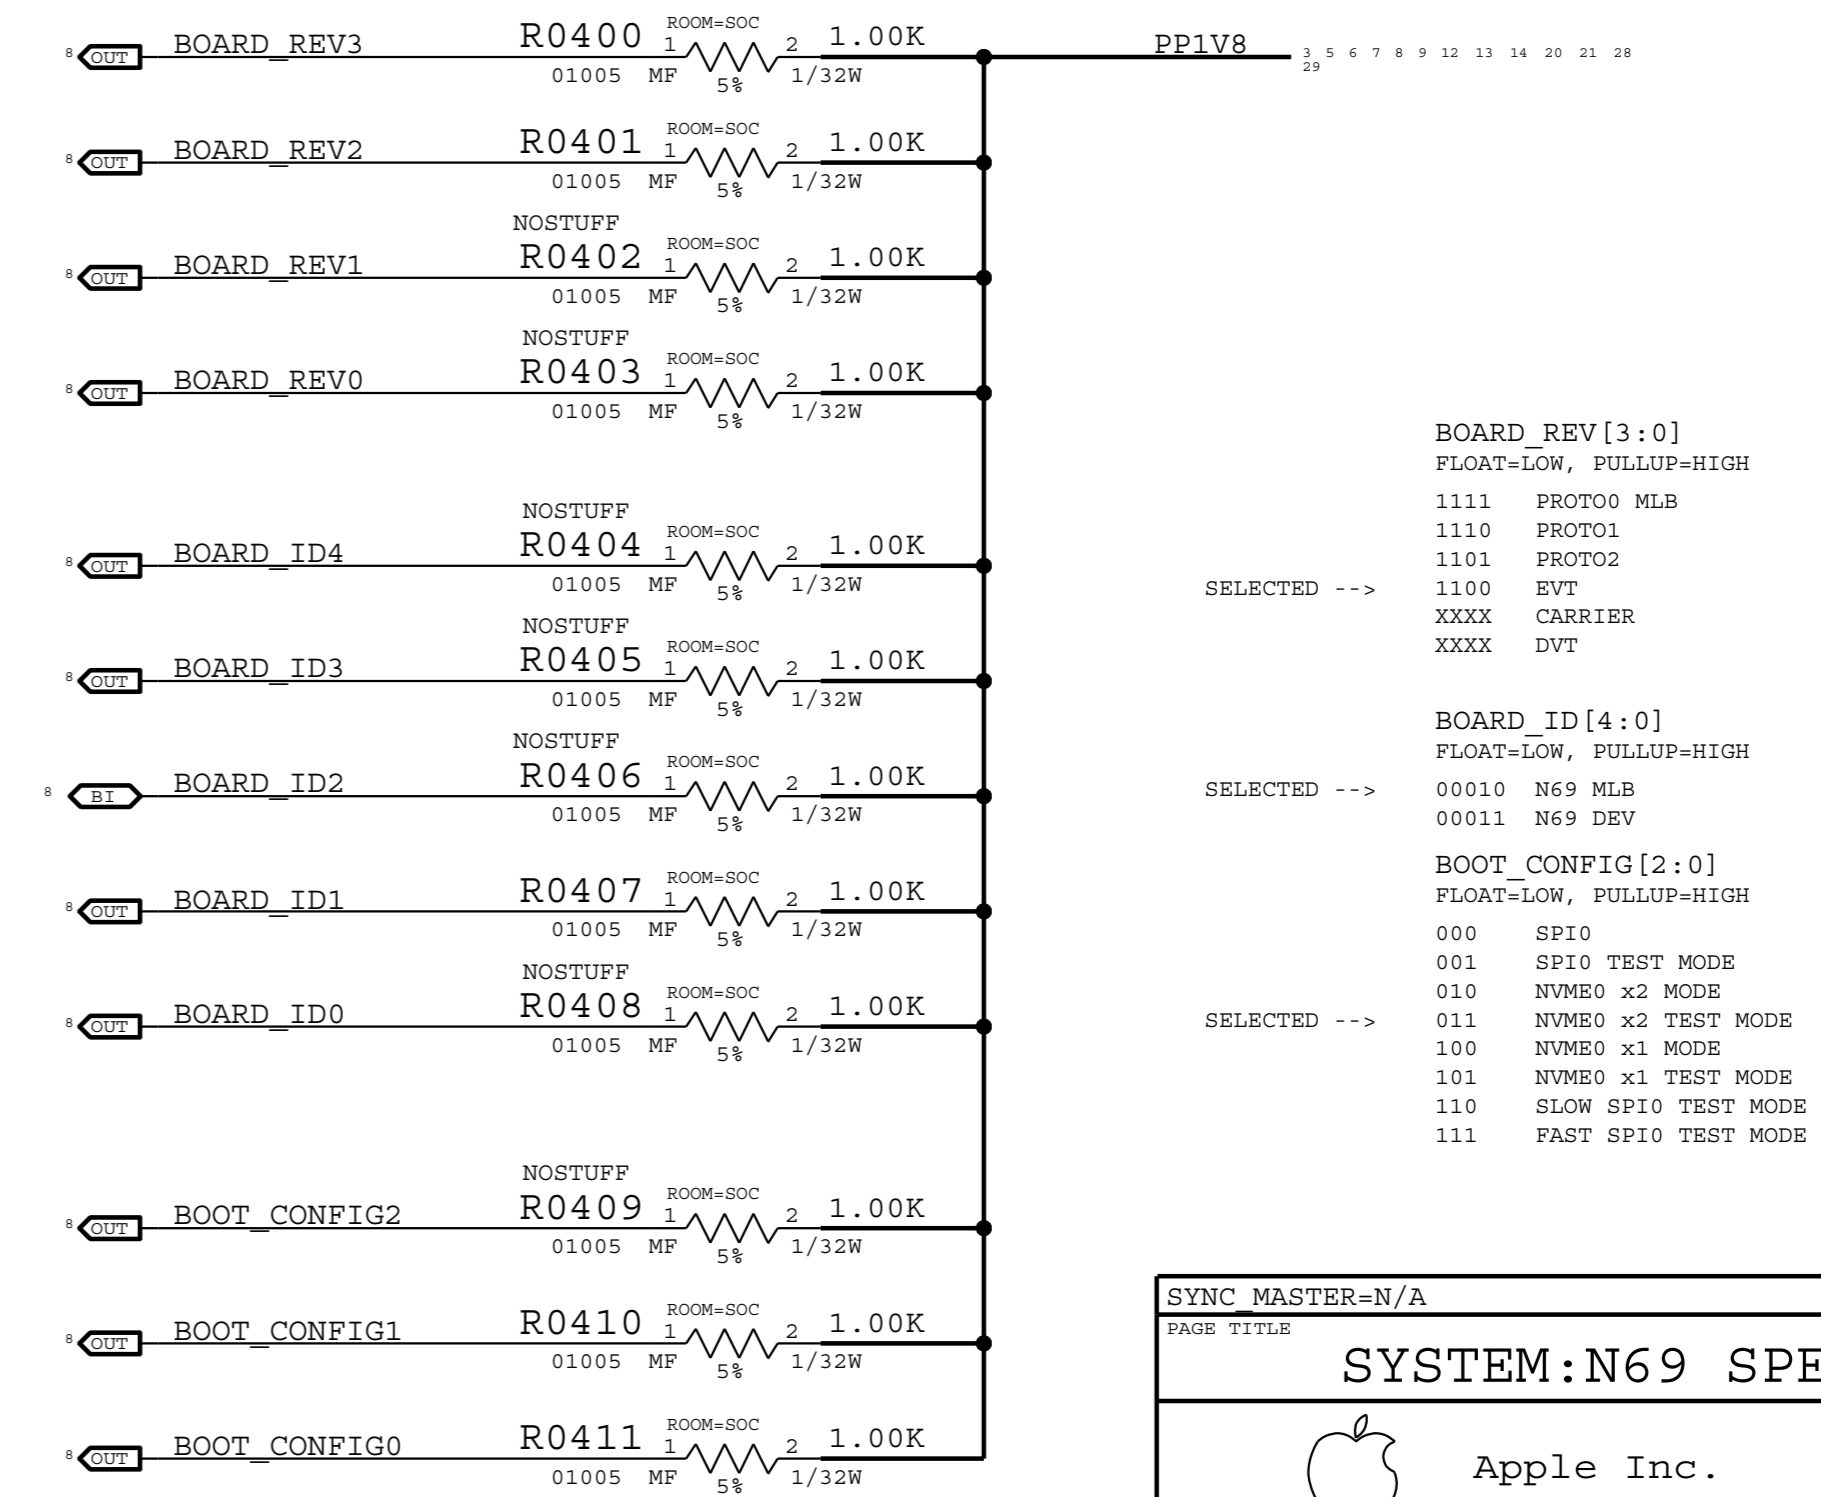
8 OUT BOARD_REV3 R0400 ROOM=SOC 1 2 1.00K 01005 MF 5% 1/32W

PP1V8 3 5 6 7 8 9 12 13 14 20 21 28 29

8 OUT BOARD_REV2 R0401 ROOM=SOC 1 2 1.00K 01005 MF 5% 1/32W

8 OUT BOARD_REV1 NOSTUFF R0402 ROOM=SOC 1 2 1.00K 01005 MF 5% 1/32W

8 OUT BOARD_REV0 NOSTUFF R0403 ROOM=SOC 1 2 1.00K 01005 MF 5% 1/32W

8 OUT BOARD_ID4 NOSTUFF R0404 ROOM=SOC 1 2 1.00K 01005 MF 5% 1/32W

8 OUT BOARD_ID3 NOSTUFF R0405 ROOM=SOC 1 2 1.00K 01005 MF 5% 1/32W

8 BI BOARD_ID2 NOSTUFF R0406 ROOM=SOC 1 2 1.00K 01005 MF 5% 1/32W

8 OUT BOARD_ID1 R0407 ROOM=SOC 1 2 1.00K 01005 MF 5% 1/32W

8 OUT BOARD_ID0 NOSTUFF R0408 ROOM=SOC 1 2 1.00K 01005 MF 5% 1/32W

8 OUT BOOT_CONFIG2 NOSTUFF R0409 ROOM=SOC 1 2 1.00K 01005 MF 5% 1/32W

8 OUT BOOT_CONFIG1 R0410 ROOM=SOC 1 2 1.00K 01005 MF 5% 1/32W

8 OUT BOOT_CONFIG0 R0411 ROOM=SOC 1 2 1.00K 01005 MF 5% 1/32W

BOARD_REV[3:0]
FLOAT=LOW, PULLUP=HIGH
1111 PROTO0 MLB
1110 PROTO1
1101 PROTO2
SELECTED --> 1100 EVT
XXXX CARRIER
XXXX DVT

BOARD_ID[4:0]
FLOAT=LOW, PULLUP=HIGH
SELECTED --> 00010 N69 MLB
00011 N69 DEV

BOOT_CONFIG[2:0]
FLOAT=LOW, PULLUP=HIGH
000 SPI0
001 SPI0 TEST MODE
010 NVME0 x2 MODE
SELECTED --> 011 NVME0 x2 TEST MODE
100 NVME0 x1 MODE
101 NVME0 x1 TEST MODE
110 SLOW SPI0 TEST MODE
111 FAST SPI0 TEST MODE

SYNC_MASTER=N/A
PAGE TITLE
SYSTEM:N69 SPE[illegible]
Apple Inc.